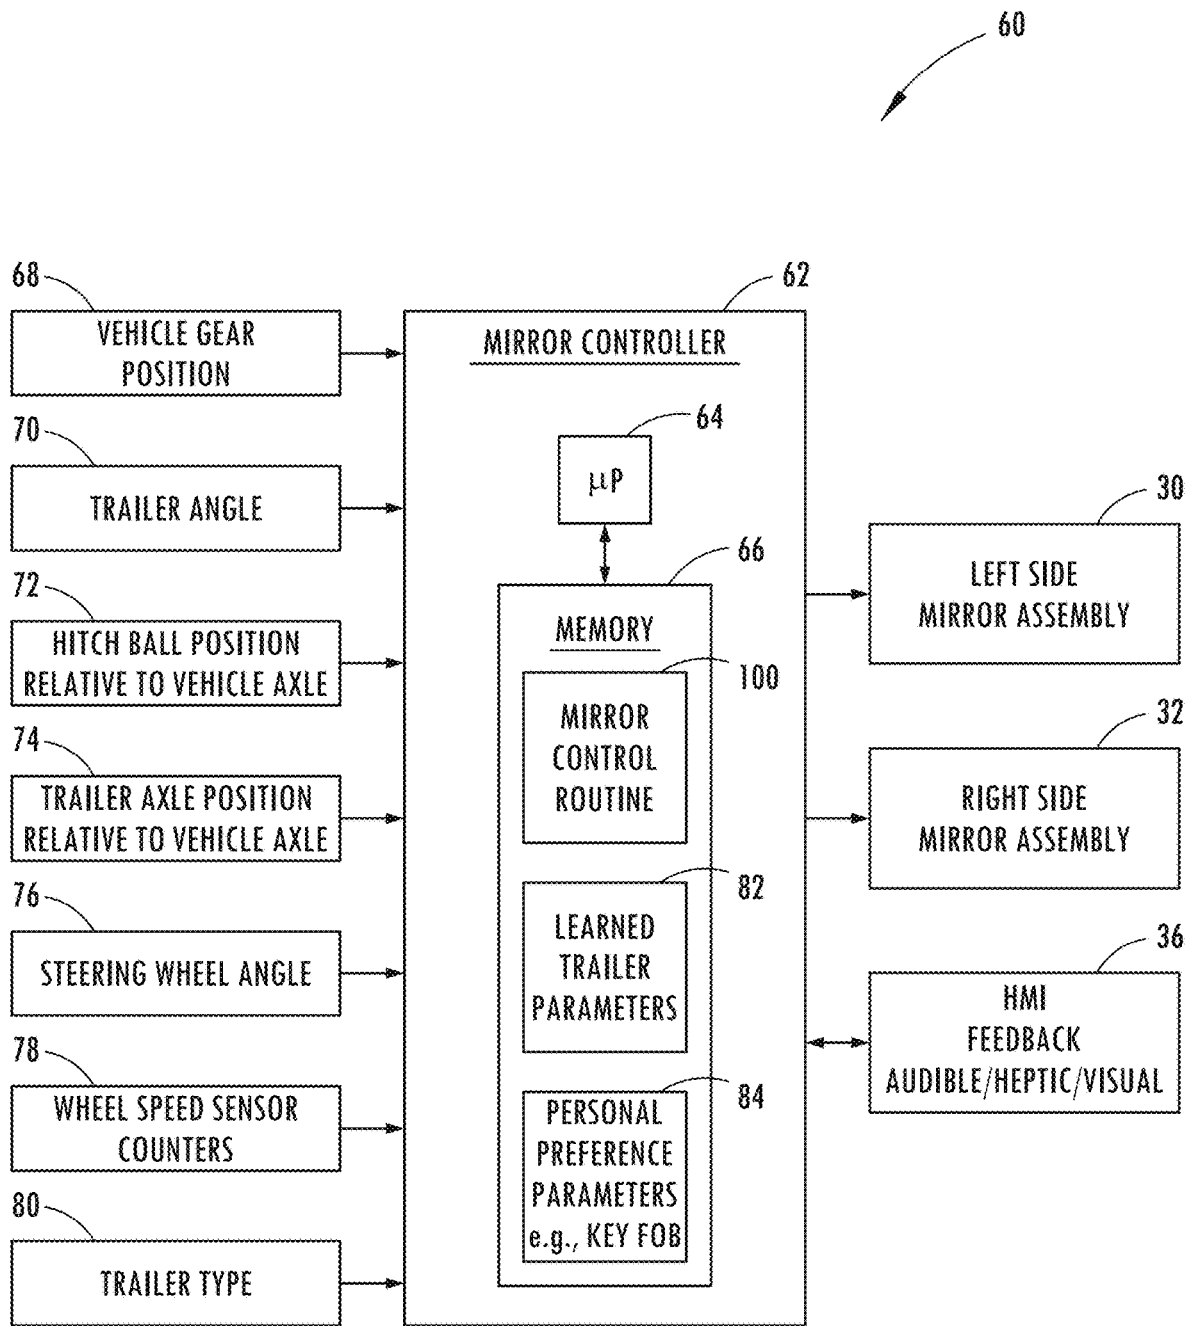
60

68
VEHICLE GEAR POSITION

70
TRAILER ANGLE

72
HITCH BALL POSITION RELATIVE TO VEHICLE AXLE

74
TRAILER AXLE POSITION RELATIVE TO VEHICLE AXLE

76
STEERING WHEEL ANGLE

78
WHEEL SPEED SENSOR COUNTERS

80
TRAILER TYPE

62
MIRROR CONTROLLER

64
$\mu P$

66
MEMORY

100
MIRROR CONTROL ROUTINE

82
LEARNED TRAILER PARAMETERS

84
PERSONAL PREFERENCE PARAMETERS e.g., KEY FOB

30
LEFT SIDE MIRROR ASSEMBLY

32
RIGHT SIDE MIRROR ASSEMBLY

36
HMI FEEDBACK AUDIBLE/HEPTIC/VISUAL